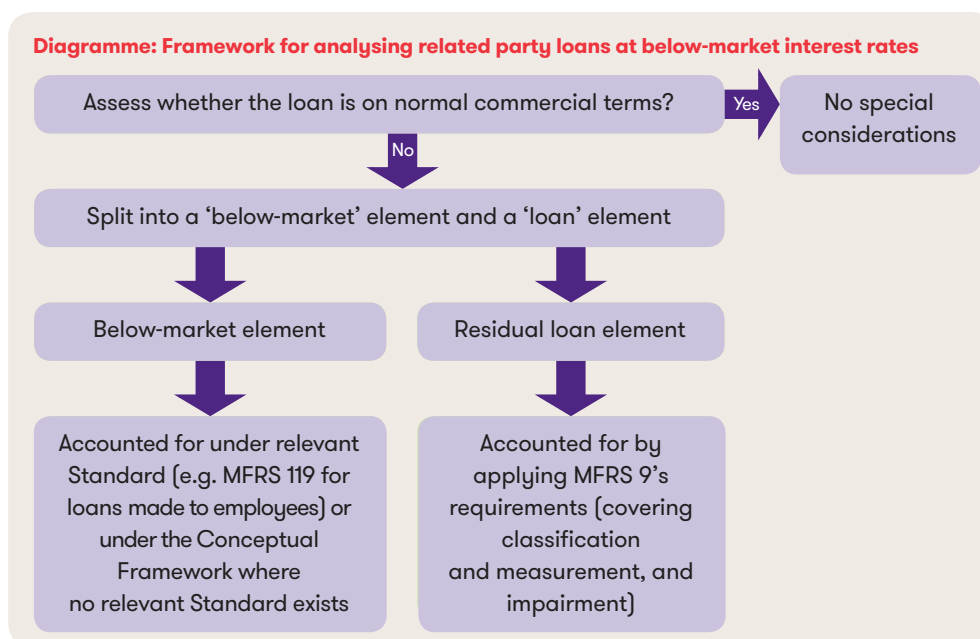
Diagramme: Framework for analysing related party loans at below-market interest rates

Assess whether the loan is on normal commercial terms?

Yes

No special considerations

No

Split into a 'below-market' element and a 'loan' element

Below-market element

Residual loan element

Accounted for under relevant Standard (e.g. MFRS 119 for loans made to employees) or under the Conceptual Framework where no relevant Standard exists

Accounted for by applying MFRS 9's requirements (covering classification and measurement, and impairment)